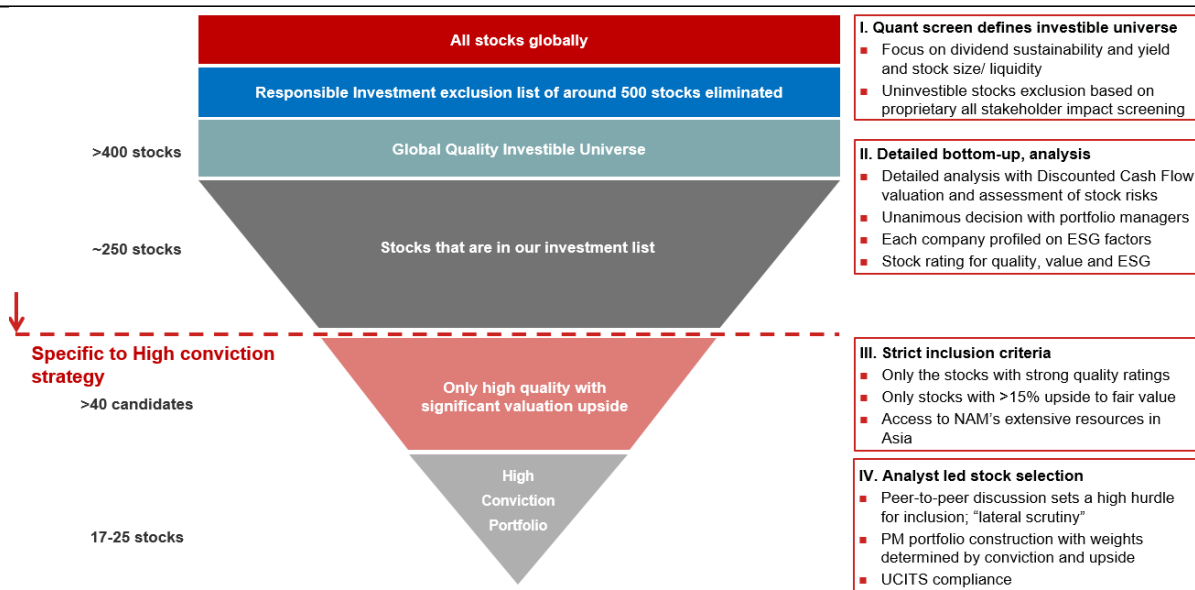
All stocks globally

Responsible Investment exclusion list of around 500 stocks eliminated

>400 stocks

Global Quality Investible Universe

~250 stocks

Stocks that are in our investment list

Specific to High conviction strategy

>40 candidates

Only high quality with significant valuation upside

17-25 stocks

High Conviction Portfolio

I. Quant screen defines investible universe
- Focus on dividend sustainability and yield and stock size/ liquidity
- Uninvestible stocks exclusion based on proprietary all stakeholder impact screening

II. Detailed bottom-up, analysis
- Detailed analysis with Discounted Cash Flow valuation and assessment of stock risks
- Unanimous decision with portfolio managers
- Each company profiled on ESG factors
- Stock rating for quality, value and ESG

III. Strict inclusion criteria
- Only the stocks with strong quality ratings
- Only stocks with >15% upside to fair value
- Access to NAM's extensive resources in Asia

IV. Analyst led stock selection
- Peer-to-peer discussion sets a high hurdle for inclusion; "lateral scrutiny"
- PM portfolio construction with weights determined by conviction and upside
- UCITS compliance